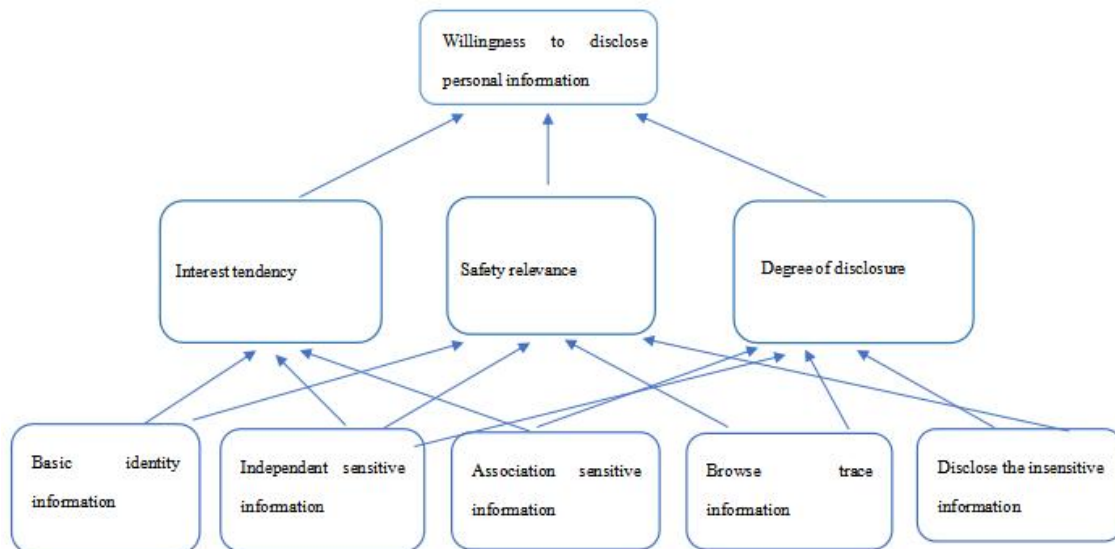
Willingness to disclose personal information

Interest tendency

Safety relevance

Degree of disclosure

Basic identity information

Independent sensitive information

Association sensitive information

Browse trace information

Disclose the insensitive information